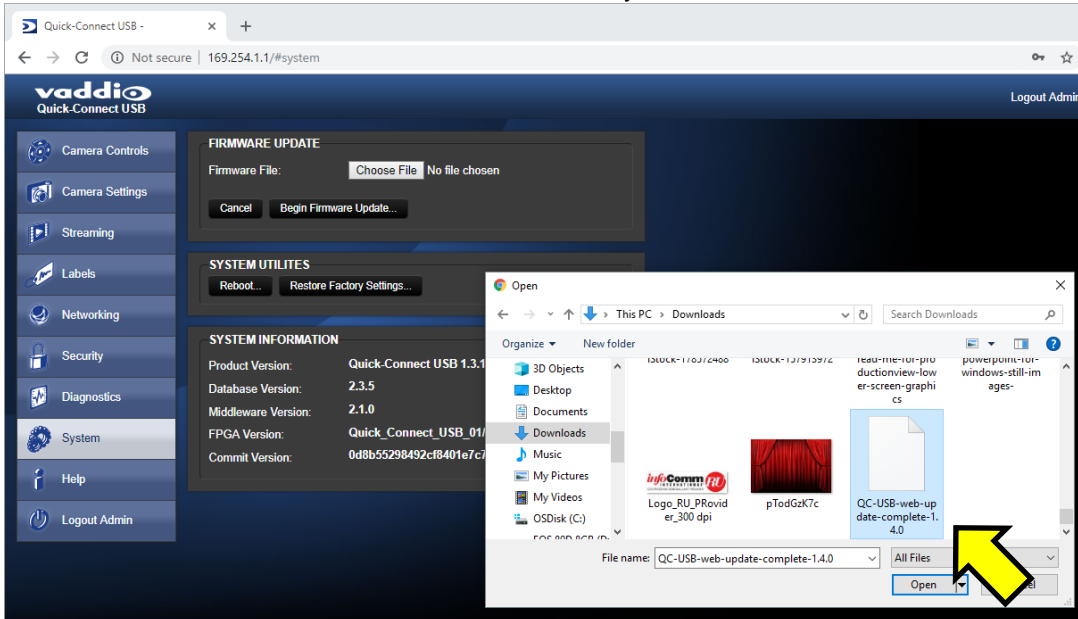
Quick-Connect USB -
×
+
Not secure | 169.254.1.1/#system

vaddio
Quick-Connect USB
Logout Admin

Camera Controls
Camera Settings
Streaming
Labels
Networking
Security
Diagnostics
System
Help
Logout Admin

FIRMWARE UPDATE
Firmware File: Choose File No file chosen
Cancel Begin Firmware Update...

SYSTEM UTILITES
Reboot... Restore Factory Settings...

SYSTEM INFORMATION
Product Version: Quick-Connect USB 1.3.1
Database Version: 2.3.5
Middleware Version: 2.1.0
FPGA Version: Quick_Connect_USB_01/
Commit Version: 0d8b55298492cf8401e7c7

Open
This PC › Downloads
Search Downloads
Organize ▾ New folder
iStock-178572488 iStock-157915972 read-me-for-productionview-lower-screen-graphics powerpoint-for-windows-still-images-
3D Objects
Desktop
Documents
Downloads
Music
My Pictures
My Videos
OSDisk (C:)
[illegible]
infoComm INTERNATIONAL RU
Logo_RU_PRovider_300 dpi
pTodGzK7c
QC-USB-web-update-complete-1.4.0
File name: QC-USB-web-update-complete-1.4.0
All Files
Open
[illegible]el